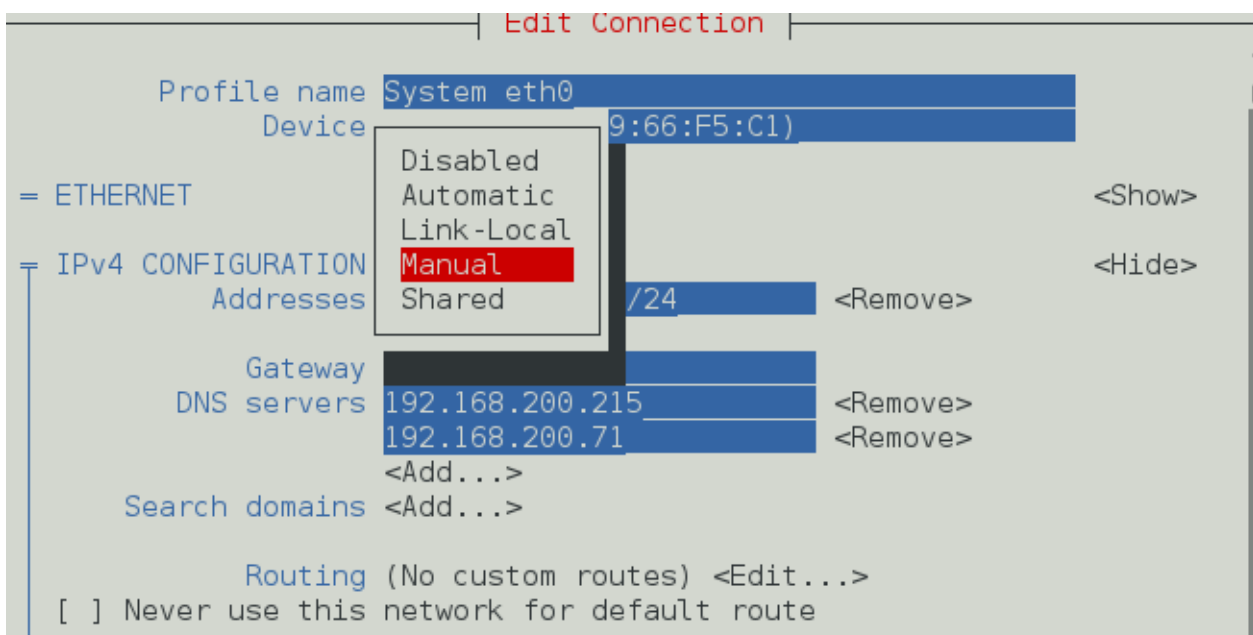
Edit Connection

Profile name System eth0
Device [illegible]9:66:F5:C1)

Disabled
Automatic
Link-Local
Manual
Shared

= ETHERNET <Show>

╤ IPv4 CONFIGURATION <Hide>
Addresses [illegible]/24 <Remove>

Gateway
DNS servers 192.168.200.215 <Remove>
192.168.200.71 <Remove>
<Add...>
Search domains <Add...>

Routing (No custom routes) <Edit...>
[ ] Never use this network for default route